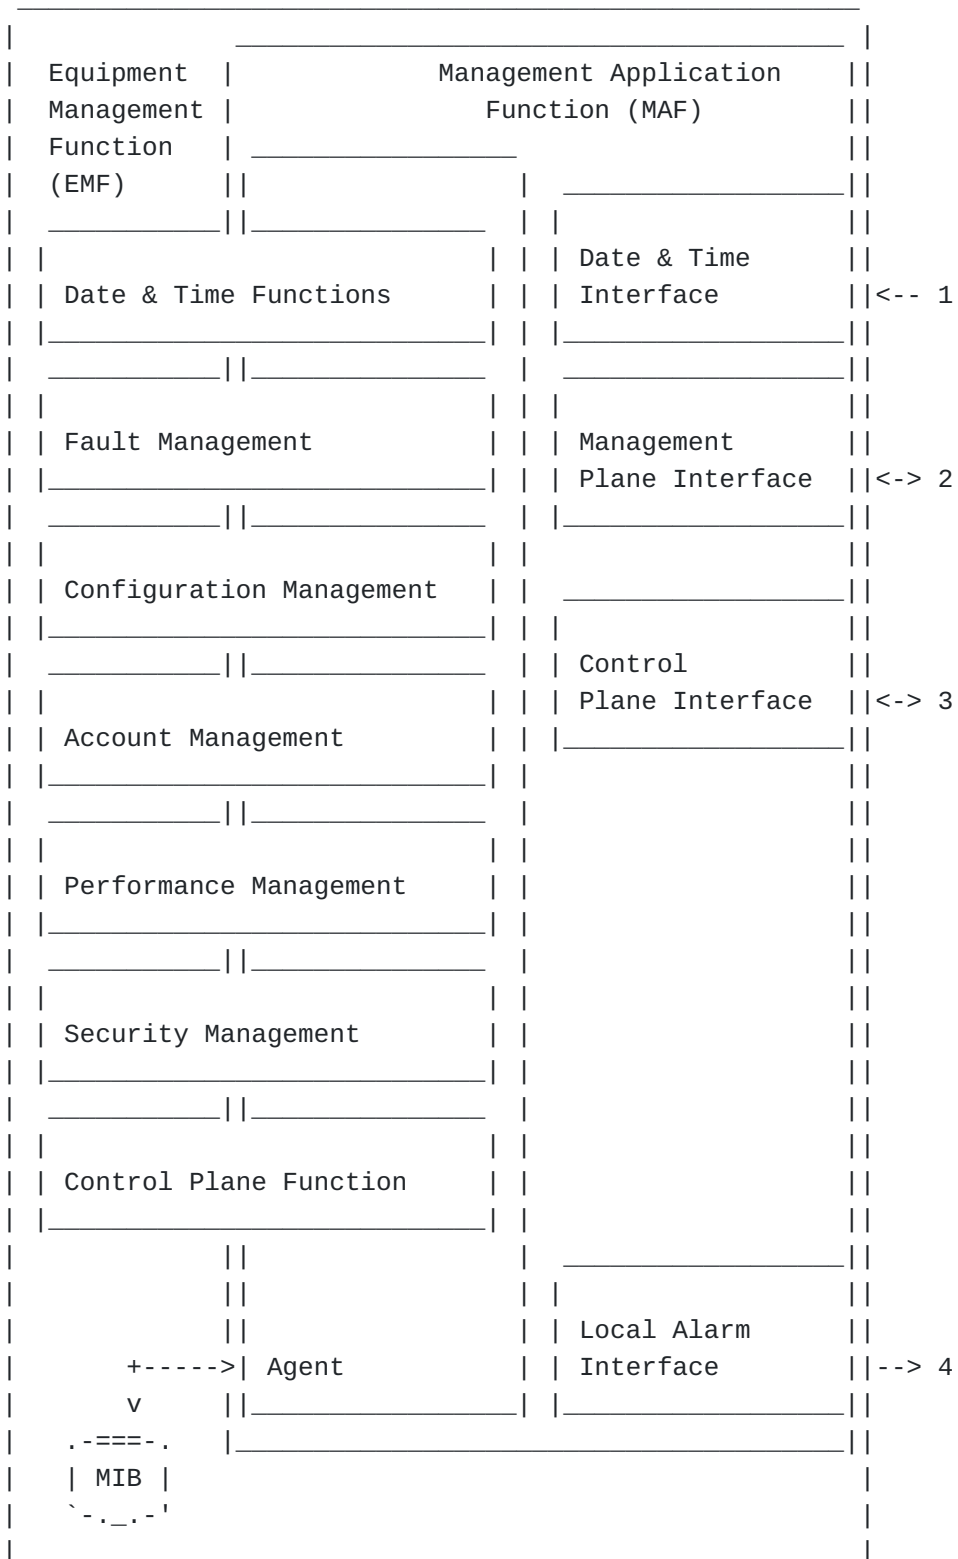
Equipment Management Function (EMF)

Management Application Function (MAF)

Date & Time Functions

Date & Time Interface <-- 1

Fault Management

Management Plane Interface <-> 2

Configuration Management

Control Plane Interface <-> 3

Account Management

Performance Management

Security Management

Control Plane Function

+----->| Agent

v

.-===-.
| MIB |
`-._.-'

Local Alarm Interface --> 4